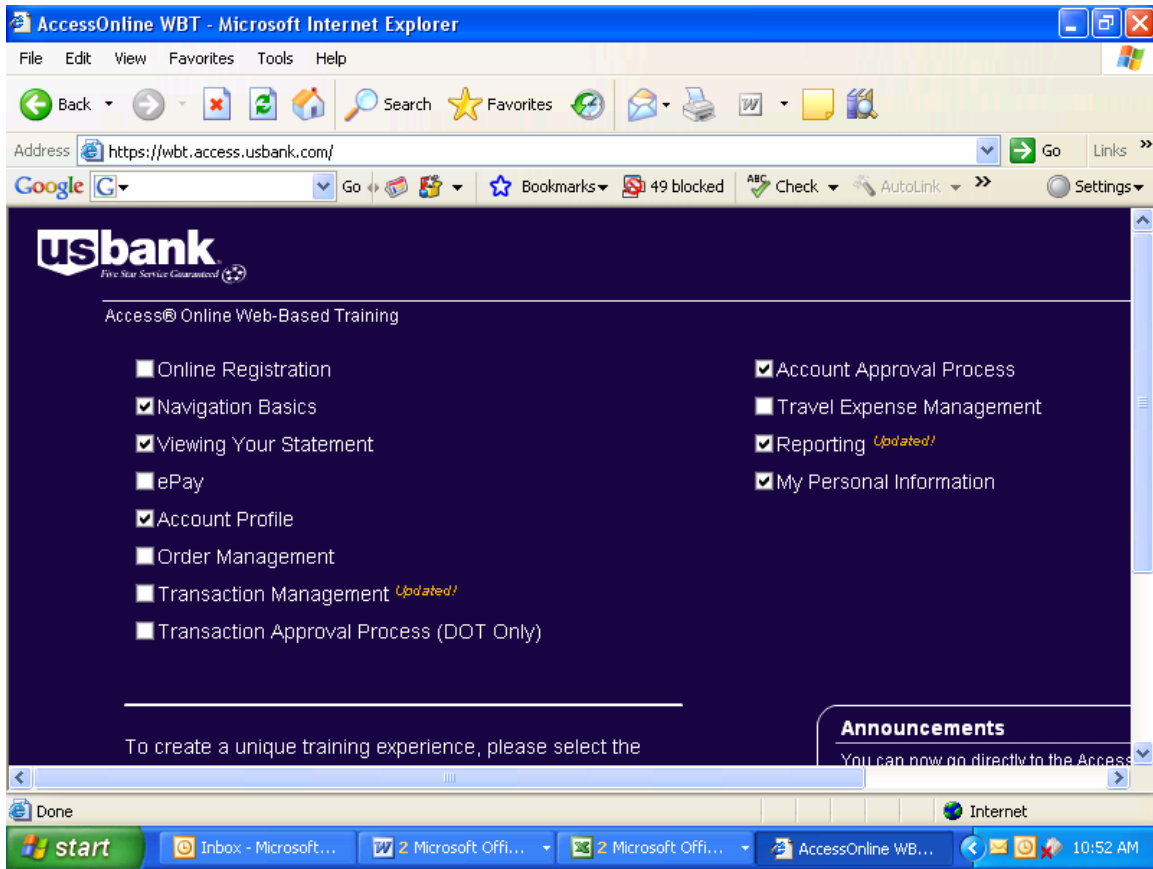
AccessOnline WBT - Microsoft Internet Explorer

File Edit View Favorites Tools Help

Back Search Favorites

Address https://wbt.access.usbank.com/ Go Links

Google G Go Bookmarks 49 blocked Check AutoLink Settings

usbank
Five Star Service Guaranteed

Access® Online Web-Based Training

Online Registration
Navigation Basics
Viewing Your Statement
ePay
Account Profile
Order Management
Transaction Management Updated!
Transaction Approval Process (DOT Only)

Account Approval Process
Travel Expense Management
Reporting Updated!
My Personal Information

To create a unique training experience, please select the

Announcements
You can now go directly to the Access

Done Internet

start Inbox - Microsoft... 2 Microsoft Offi... 2 Microsoft Offi... AccessOnline WB... 10:52 AM